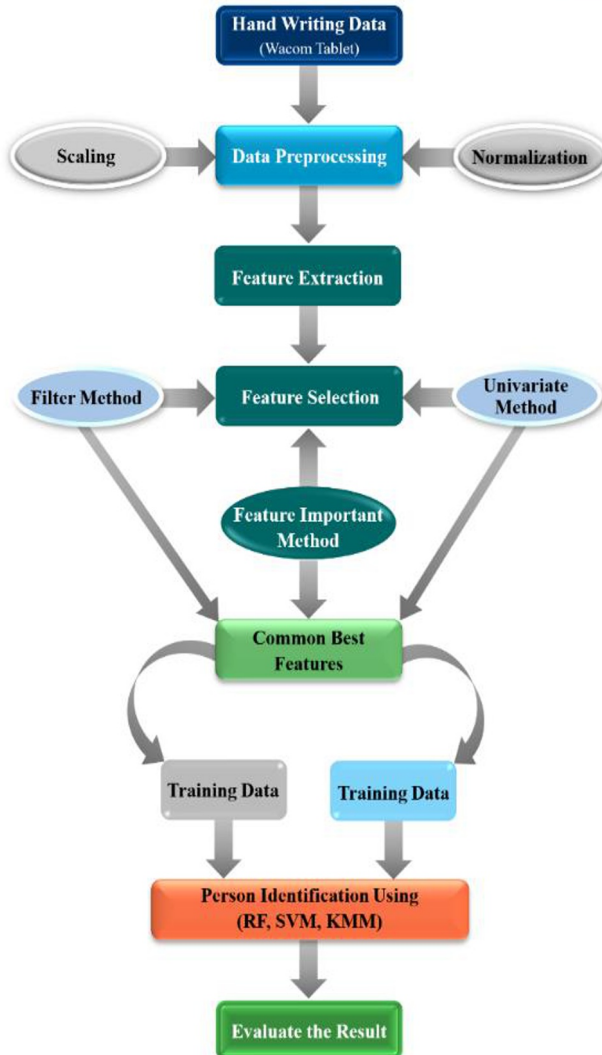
Hand Writing Data
(Wacom Tablet)

Scaling

Data Preprocessing

Normalization

Feature Extraction

Filter Method

Feature Selection

Univariate Method

Feature Important Method

Common Best Features

Training Data

Training Data

Person Identification Using (RF, SVM, KMM)

Evaluate the Result